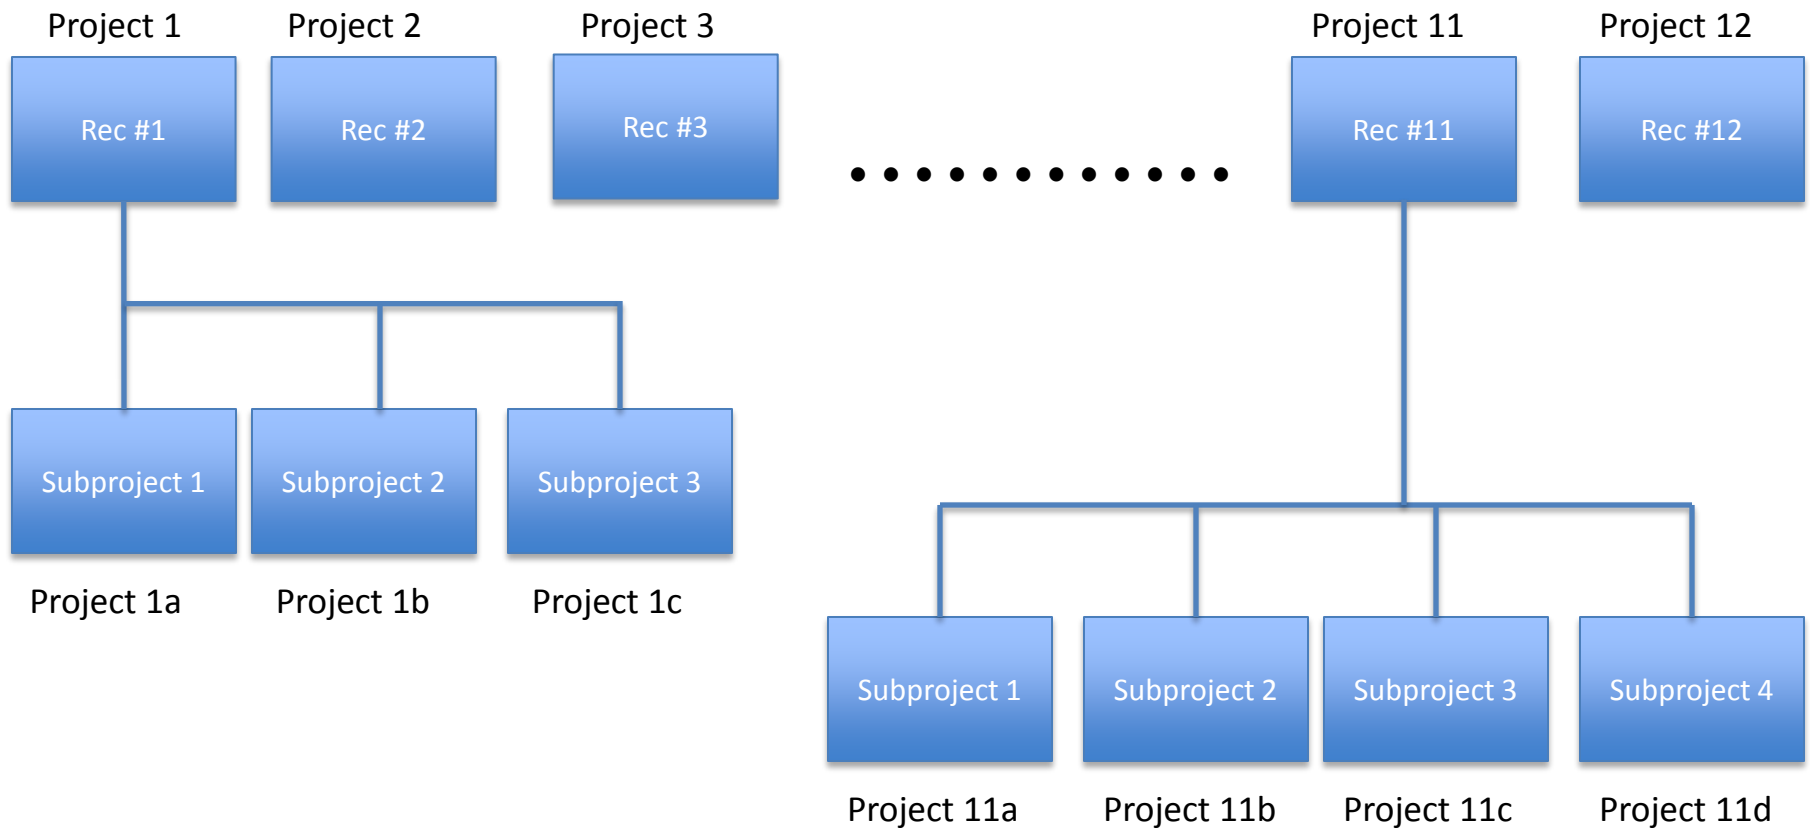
Project 1

Rec #1

Project 2

Rec #2

Project 3

Rec #3

............

Project 11

Rec #11

Project 12

Rec #12

Subproject 1

Project 1a

Subproject 2

Project 1b

Subproject 3

Project 1c

Subproject 1

Project 11a

Subproject 2

Project 11b

Subproject 3

Project 11c

Subproject 4

Project 11d